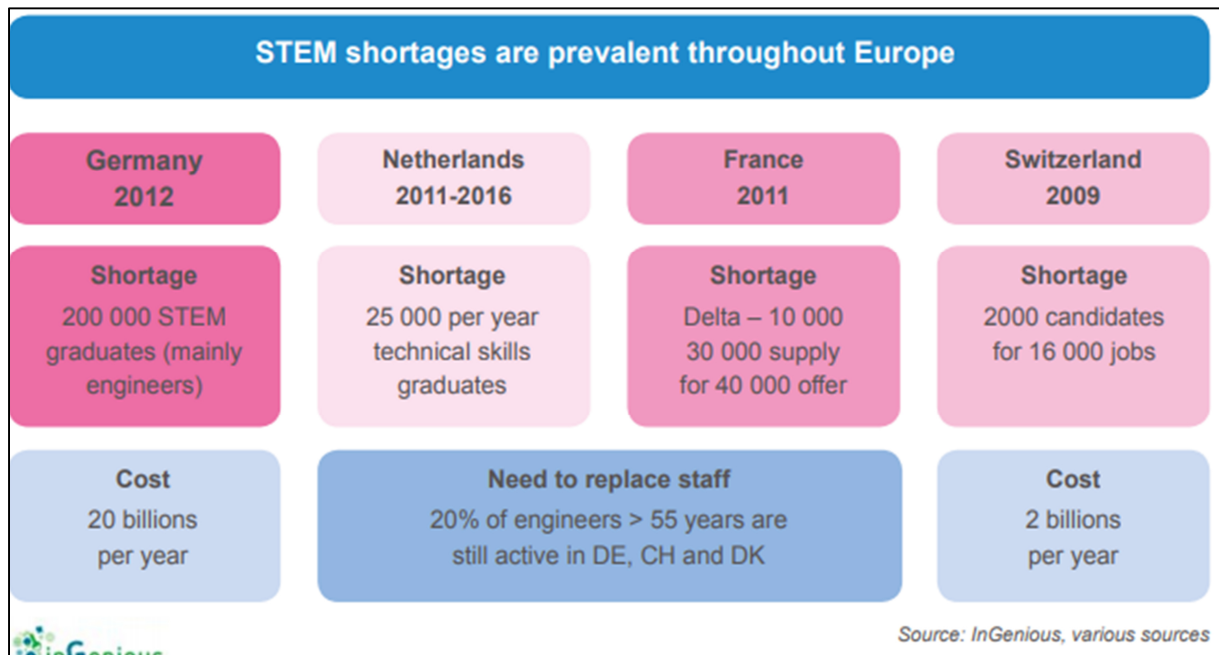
STEM shortages are prevalent throughout Europe

Germany 2012

Netherlands 2011-2016

France 2011

Switzerland 2009

Shortage
200 000 STEM graduates (mainly engineers)

Shortage
25 000 per year technical skills graduates

Shortage
Delta – 10 000
30 000 supply for 40 000 offer

Shortage
2000 candidates for 16 000 jobs

Cost
20 billions per year

Need to replace staff
20% of engineers > 55 years are still active in DE, CH and DK

Cost
2 billions per year

inGenious

Source: InGenious, various sources